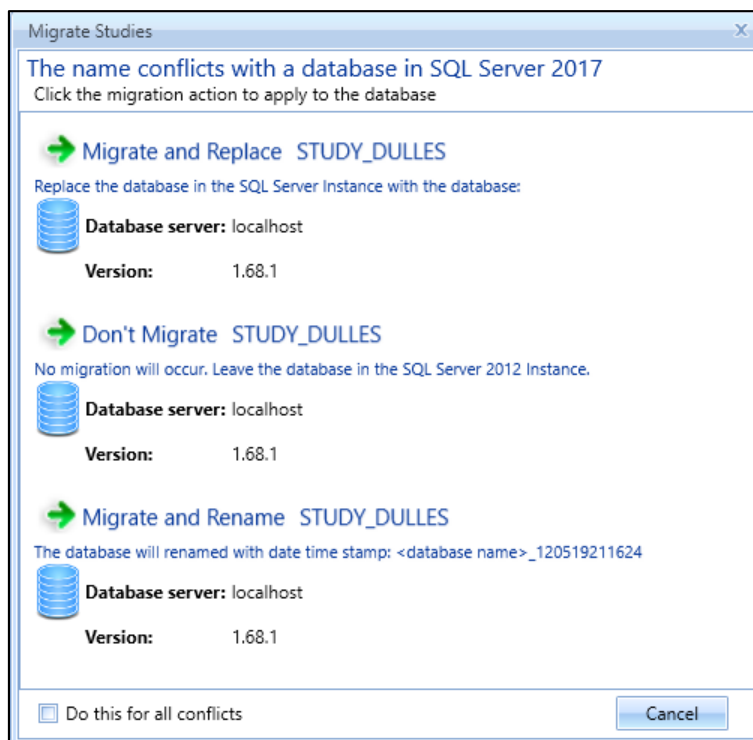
Migrate Studies

X

The name conflicts with a database in SQL Server 2017
Click the migration action to apply to the database

Migrate and Replace STUDY_DULLES
Replace the database in the SQL Server Instance with the database:

Database server: localhost

Version: 1.68.1

Don't Migrate STUDY_DULLES
No migration will occur. Leave the database in the SQL Server 2012 Instance.

Database server: localhost

Version: 1.68.1

Migrate and Rename STUDY_DULLES
The database will renamed with date time stamp: <database name>_120519211624

Database server: localhost

Version: 1.68.1

Do this for all conflicts

Cancel